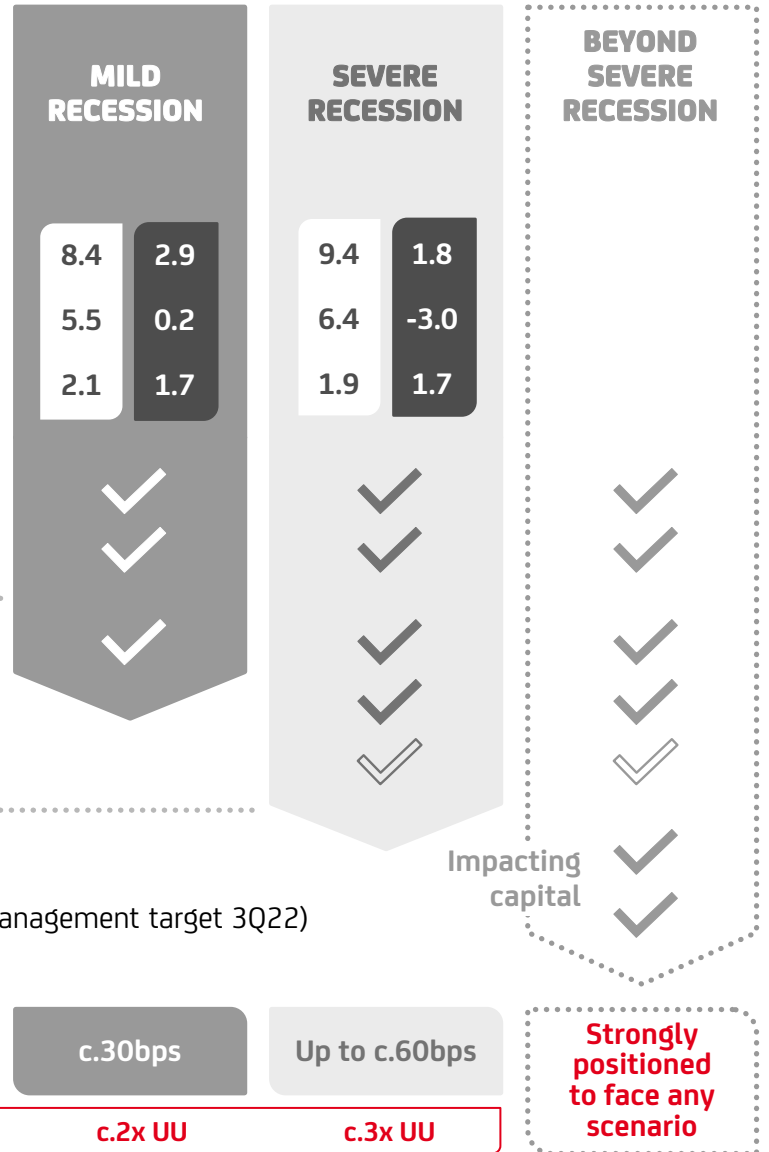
MILD RECESSION

SEVERE RECESSION

BEYOND SEVERE RECESSION

| 8.4 | 2.9 |
|---|---|
| 5.5 | 0.2 |
| 2.1 | 1.7 |

| 9.4 | 1.8 |
|---|---|
| 6.4 | -3.0 |
| 1.9 | 1.7 |

Impacting capital

anagement target 3Q22)

c.30bps

Up to c.60bps

c.2x UU

c.3x UU

Strongly positioned to face any scenario